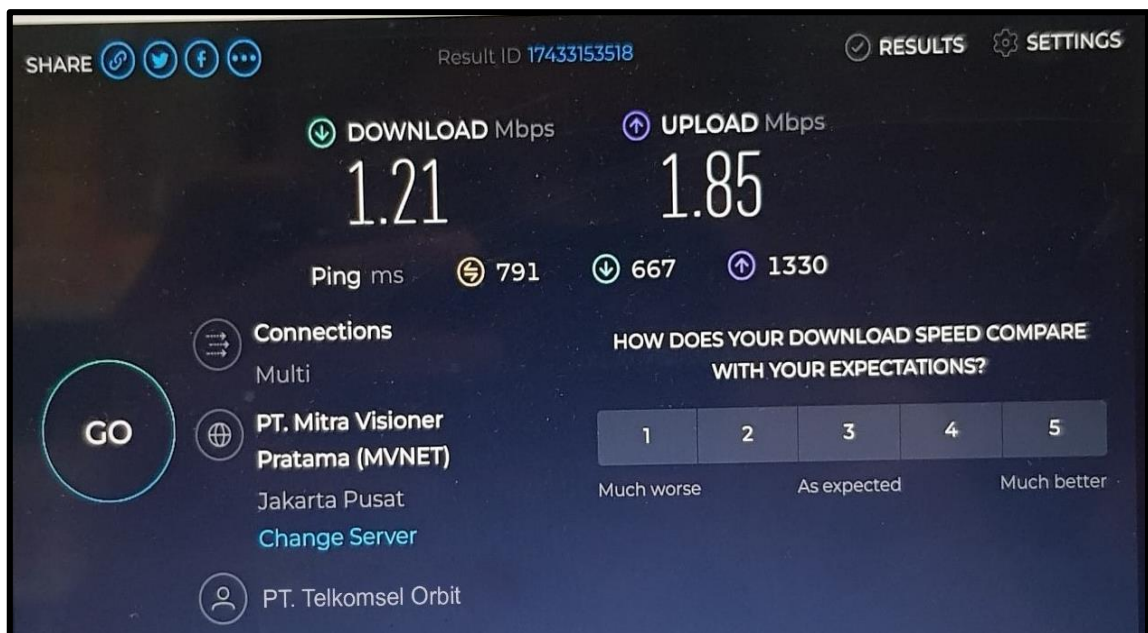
SHARE

Result ID 17433153518

RESULTS SETTINGS

DOWNLOAD Mbps
1.21

UPLOAD Mbps
1.85

Ping ms 791 667 1330

Connections
Multi

GO

PT. Mitra Visioner Pratama (MVNET)
Jakarta Pusat
Change Server

PT. Telkomsel Orbit

HOW DOES YOUR DOWNLOAD SPEED COMPARE WITH YOUR EXPECTATIONS?

| 1 | 2 | 3 | 4 | 5 |
|---|---|---|---|---|

Much worse
As expected
Much better